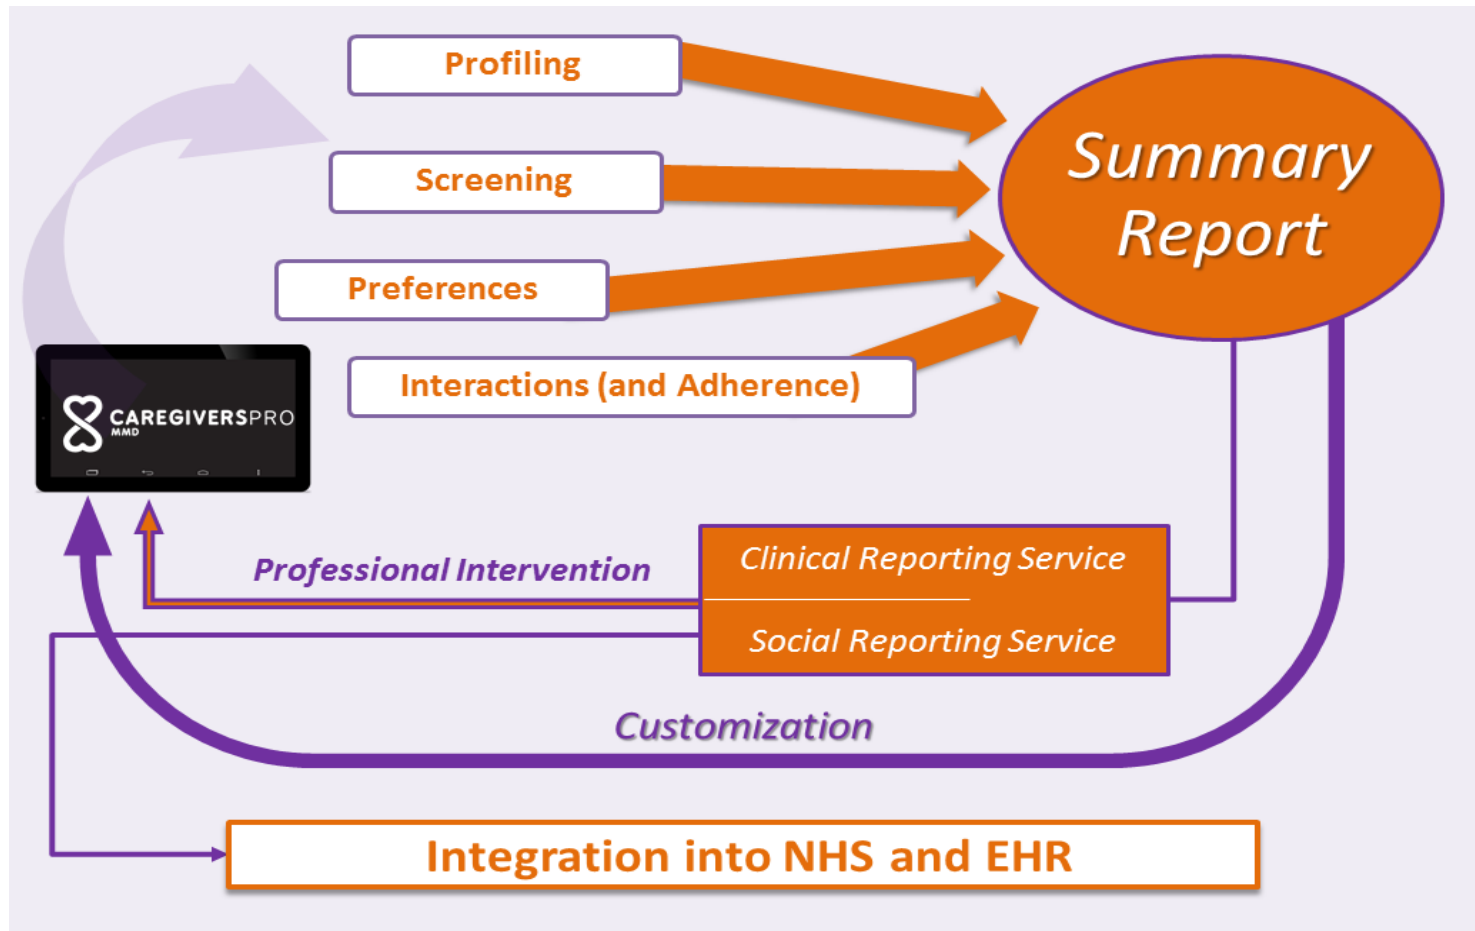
Profiling

Screening

Preferences

Interactions (and Adherence)

Summary Report

CAREGIVERSPRO MMD

Professional Intervention

Clinical Reporting Service

Social Reporting Service

Customization

Integration into NHS and EHR